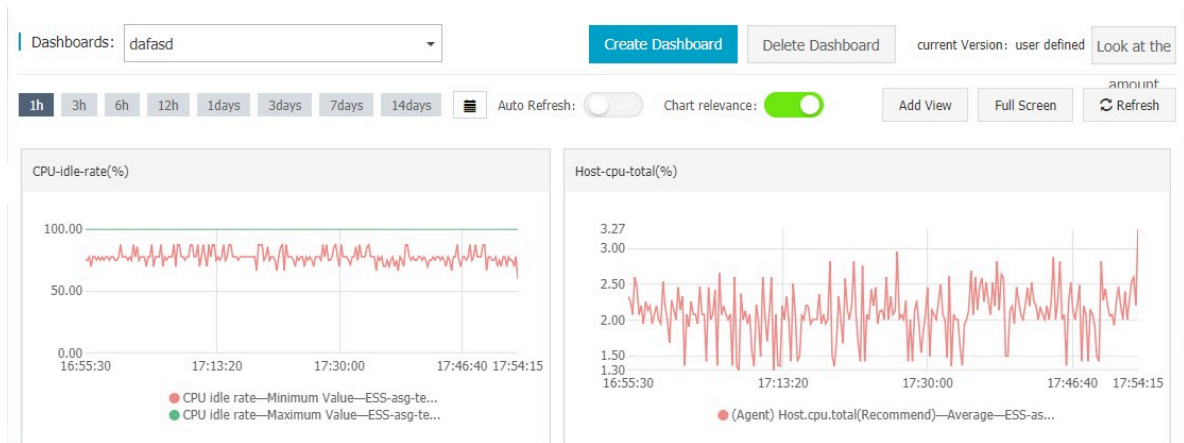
Dashboards: dafasd

Create Dashboard

Delete Dashboard

current Version: user defined

Look at the amount

1h 3h 6h 12h 1days 3days 7days 14days

Auto Refresh:

Chart relevance:

Add View

Full Screen

Refresh

CPU-idle-rate(%)

100.00

50.00

0.00

16:55:30 17:13:20 17:30:00 17:46:40 17:54:15

CPU idle rate—Minimum Value—ESS-asg-te...

CPU idle rate—Maximum Value—ESS-asg-te...

Host-cpu-total(%)

3.27

3.00

2.50

2.00

1.50

1.30

16:55:30 17:13:20 17:30:00 17:46:40 17:54:15

(Agent) Host.cpu.total(Recommend)—Average—ESS-as...